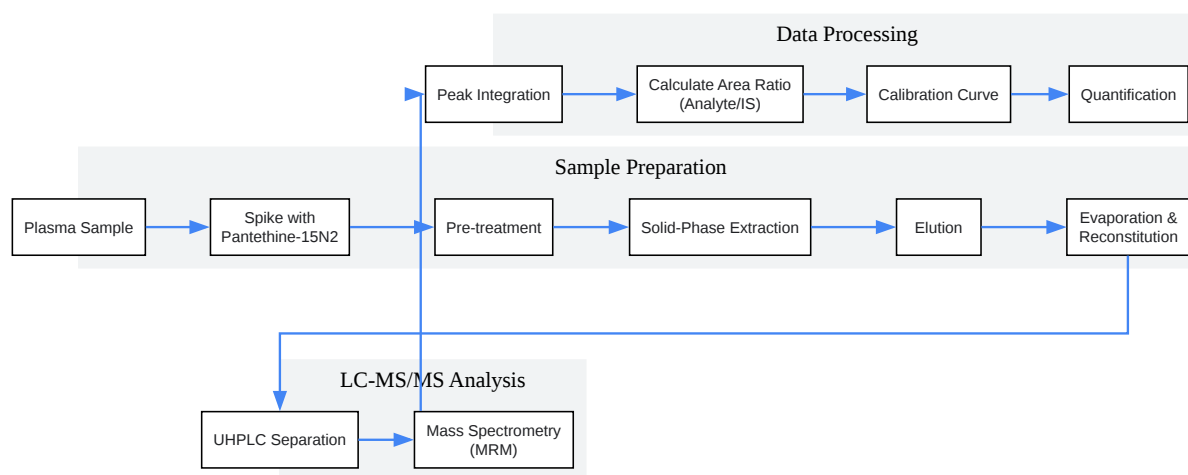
Data Processing

Peak Integration

Calculate Area Ratio (Analyte/IS)

Calibration Curve

Quantification

Sample Preparation

Plasma Sample

Spike with Pantethine-15N2

Pre-treatment

Solid-Phase Extraction

Elution

Evaporation & Reconstitution

LC-MS/MS Analysis

UHPLC Separation

Mass Spectrometry (MRM)